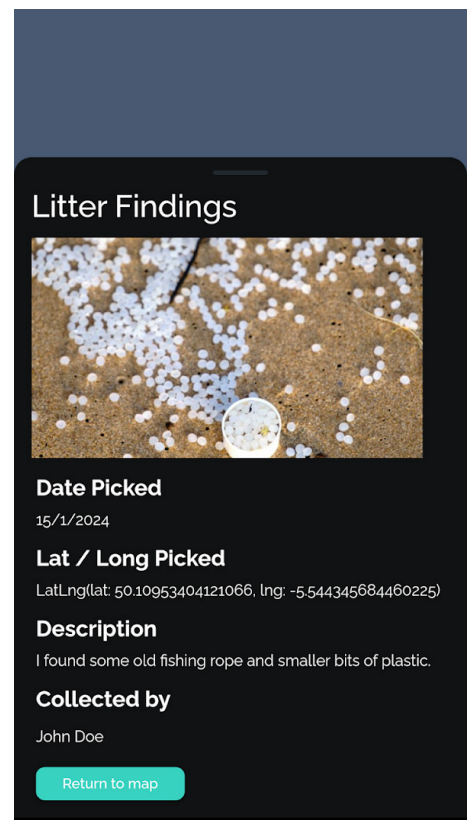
Litter Findings

Date Picked

15/1/2024

Lat / Long Picked

LatLng(lat: 50.10953404121066, lng: -5.544345684460225)

Description

I found some old fishing rope and smaller bits of plastic.

Collected by

John Doe

Return to map